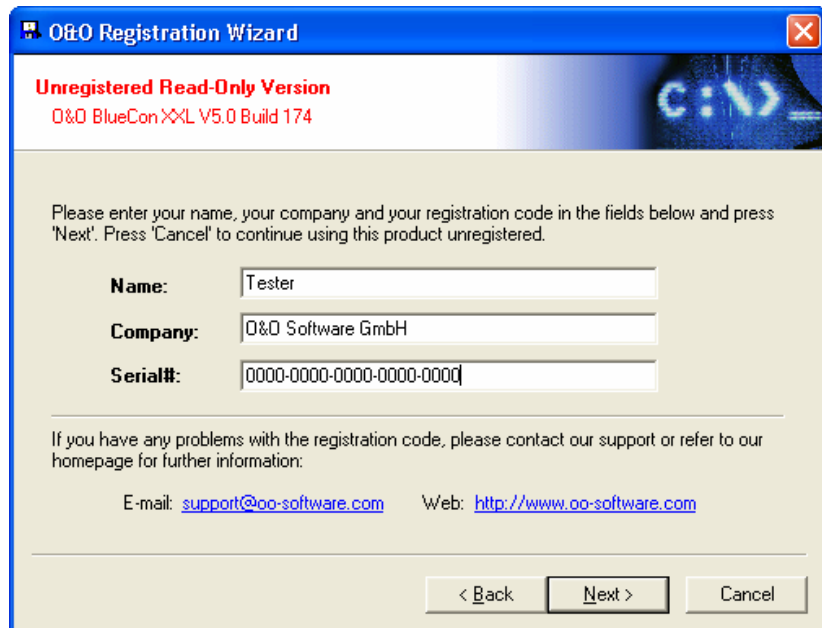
O&O Registration Wizard

Unregistered Read-Only Version
O&O BlueCon XXL V5.0 Build 174

C:\>_

Please enter your name, your company and your registration code in the fields below and press 'Next'. Press 'Cancel' to continue using this product unregistered.

Name: Tester

Company: O&O Software GmbH

Serial#: 0000-0000-0000-0000-0000

If you have any problems with the registration code, please contact our support or refer to our homepage for further information:

E-mail: support@oo-software.com Web: http://www.oo-software.com

< Back Next > Cancel